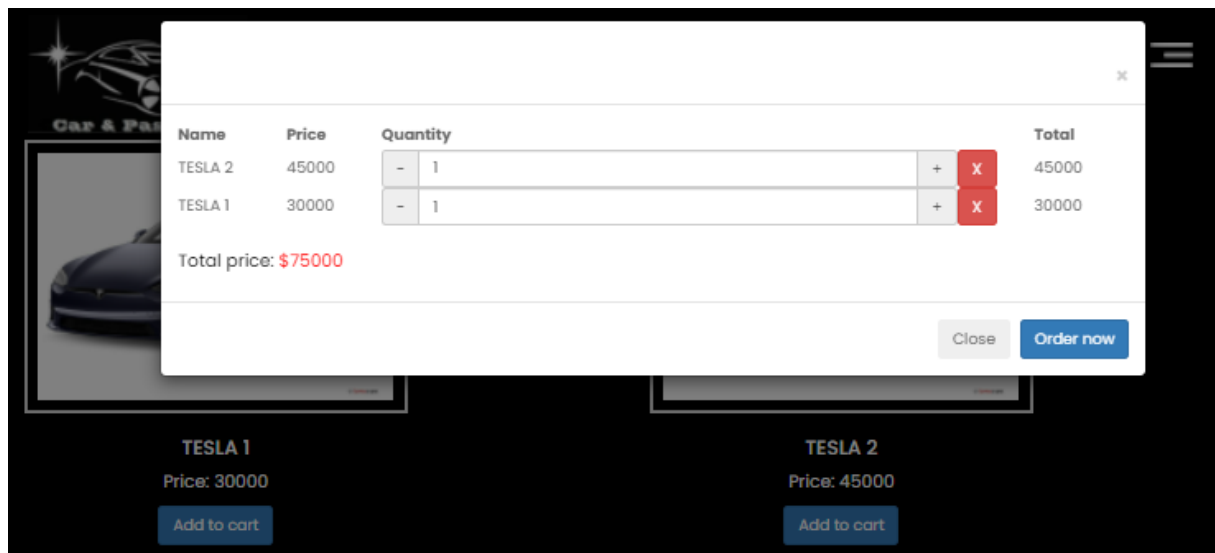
Car & Pa

×

| Name | Price | Quantity | | | | Total |
|---|---|---|---|---|---|---|
| TESLA 2 | 45000 | - | 1 | + | X | 45000 |
| TESLA 1 | 30000 | - | 1 | + | X | 30000 |

Total price: $75000

Close Order now

TESLA 1
Price: 30000
Add to cart

TESLA 2
Price: 45000
Add to cart